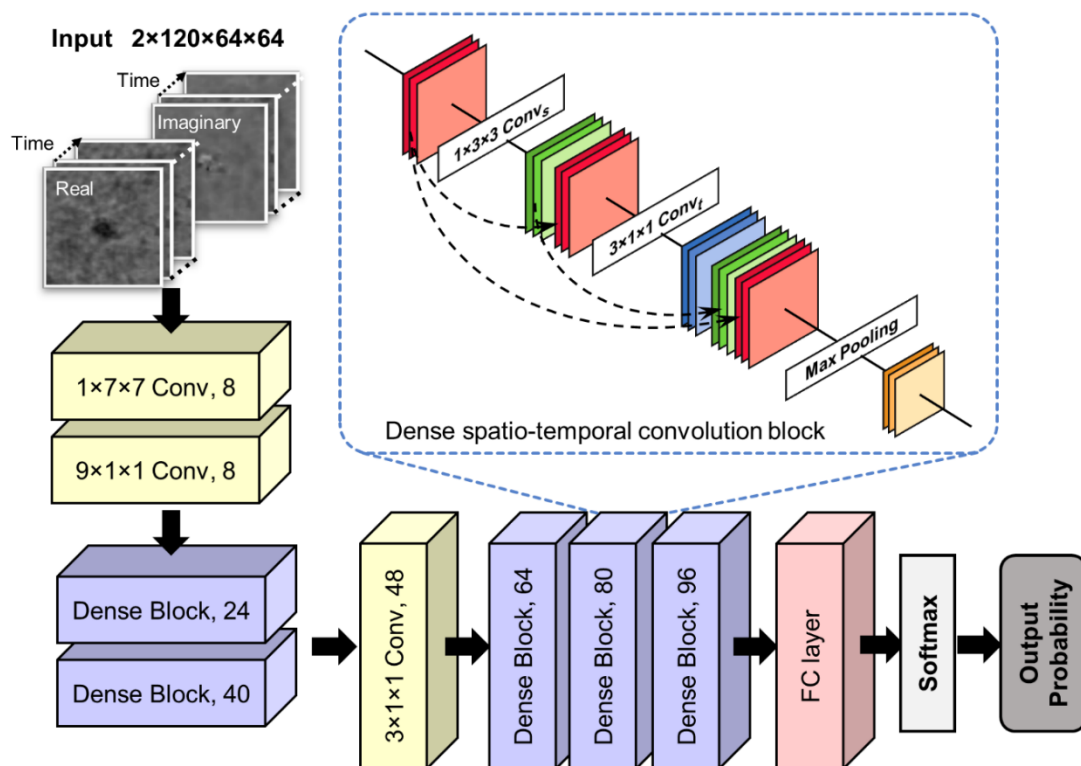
Input 2×120×64×64

Time

Imaginary

Time

Real

1×7×7 Conv, 8

9×1×1 Conv, 8

Dense Block, 24

Dense Block, 40

$1\times3\times3$ $Conv_s$

$3\times1\times1$ $Conv_t$

Max Pooling

Dense spatio-temporal convolution block

3×1×1 Conv, 48

Dense Block, 64

Dense Block, 80

Dense Block, 96

FC layer

Softmax

Output Probability